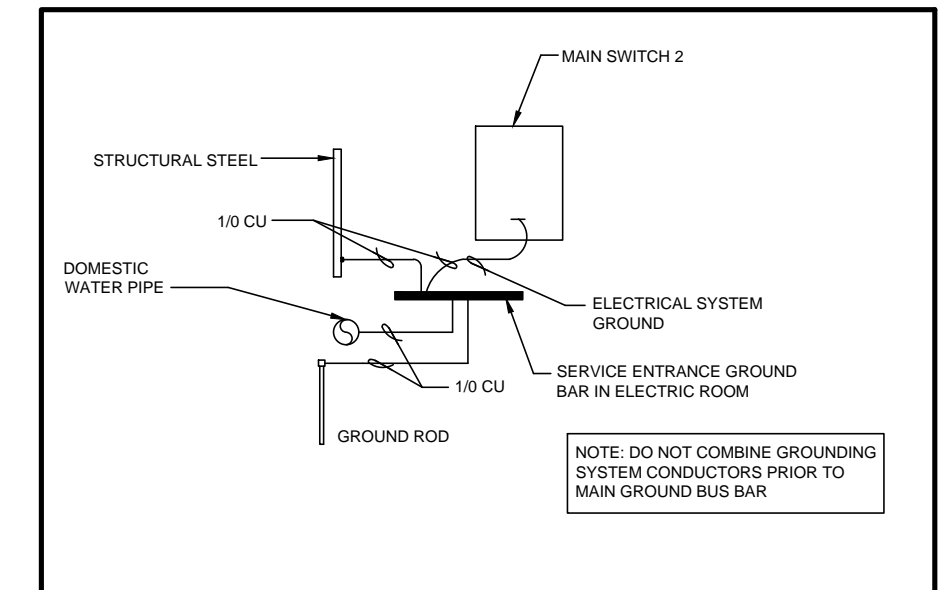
MAIN SWITCH 2

STRUCTURAL STEEL

1/0 CU

DOMESTIC WATER PIPE

ELECTRICAL SYSTEM GROUND

SERVICE ENTRANCE GROUND BAR IN ELECTRIC ROOM

1/0 CU

GROUND ROD

NOTE: DO NOT COMBINE GROUNDING SYSTEM CONDUCTORS PRIOR TO MAIN GROUND BUS BAR